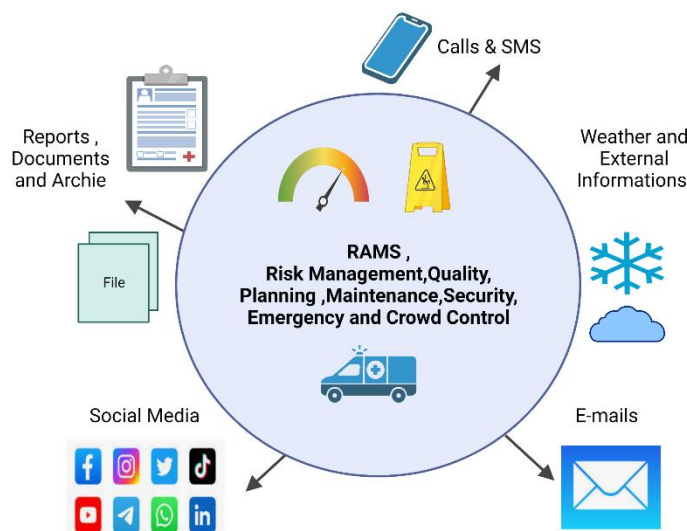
Calls & SMS

Reports , Documents and Archie

Weather and External Informations

File

RAMS ,
Risk Management,Quality,
Planning ,Maintenance,Security,
Emergency and Crowd Control

Social Media

E-mails